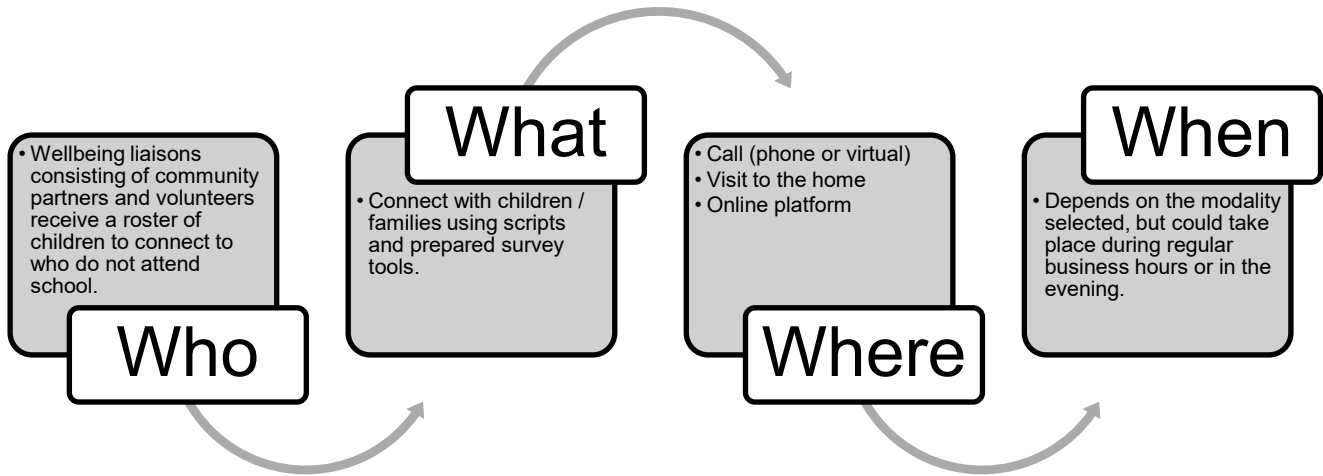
• Wellbeing liaisons consisting of community partners and volunteers receive a roster of children to connect to who do not attend school.

Who

What

• Connect with children / families using scripts and prepared survey tools.

• Call (phone or virtual)
• Visit to the home
• Online platform

Where

When

• Depends on the modality selected, but could take place during regular business hours or in the evening.